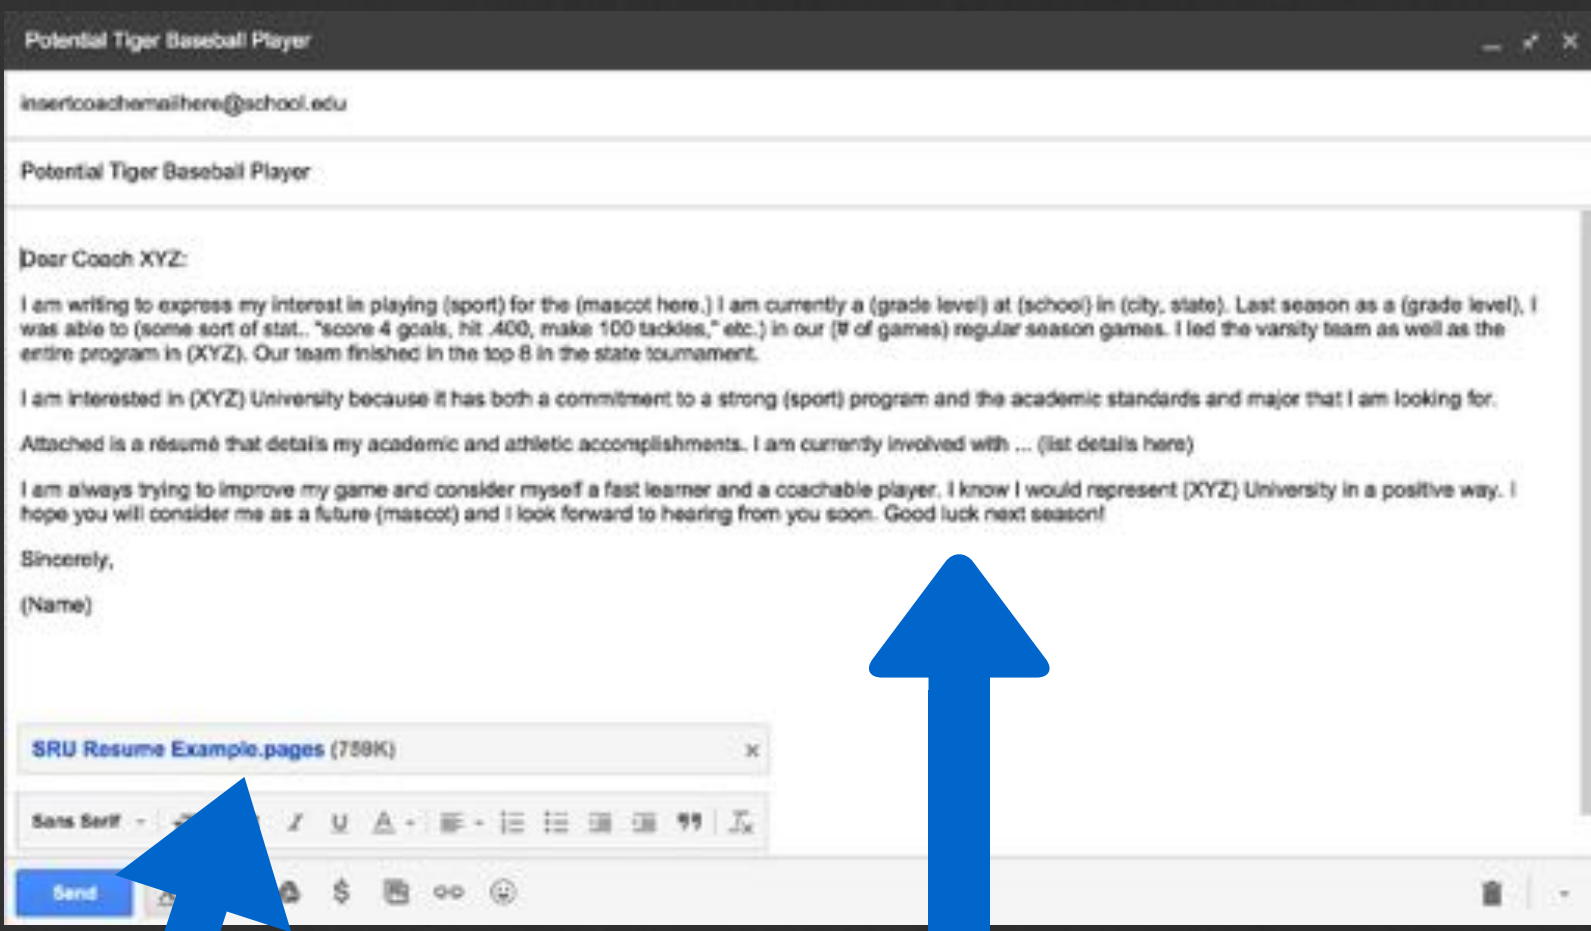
Potential Tiger Baseball Player

insertcoachemailhere@school.edu

Potential Tiger Baseball Player

Dear Coach XYZ:

I am writing to express my interest in playing (sport) for the (mascot here.) I am currently a (grade level) at (school) in (city, state). Last season as a (grade level), I was able to (some sort of stat.. "score 4 goals, hit .400, make 100 tackles," etc.) in our (# of games) regular season games. I led the varsity team as well as the entire program in (XYZ). Our team finished in the top 8 in the state tournament.

I am interested in (XYZ) University because it has both a commitment to a strong (sport) program and the academic standards and major that I am looking for.

Attached is a résumé that details my academic and athletic accomplishments. I am currently involved with ... (list details here)

I am always trying to improve my game and consider myself a fast learner and a coachable player. I know I would represent (XYZ) University in a positive way. I hope you will consider me as a future (mascot) and I look forward to hearing from you soon. Good luck next season!

Sincerely,

(Name)

SRU Resume Example.pages (758K)

Sans Serif

Send